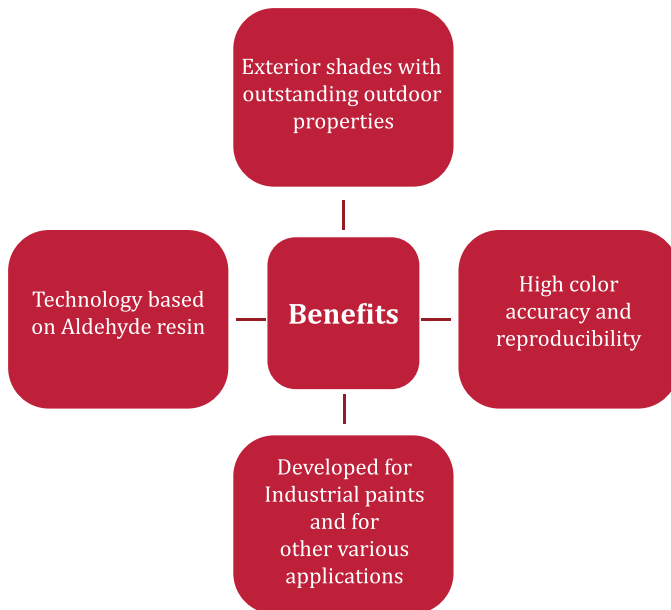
Exterior shades with outstanding outdoor properties

Technology based on Aldehyde resin

Benefits

High color accuracy and reproducibility

Developed for Industrial paints and for other various applications